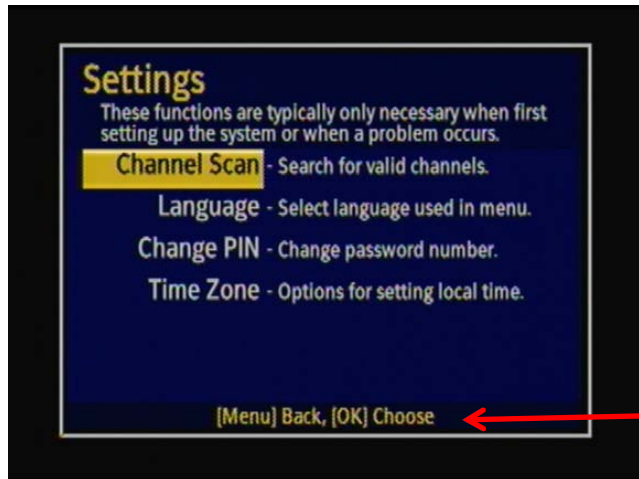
Settings
These functions are typically only necessary when first setting up the system or when a problem occurs.

Channel Scan - Search for valid channels.
Language - Select language used in menu.
Change PIN - Change password number.
Time Zone - Options for setting local time.

[Menu] Back, [OK] Choose